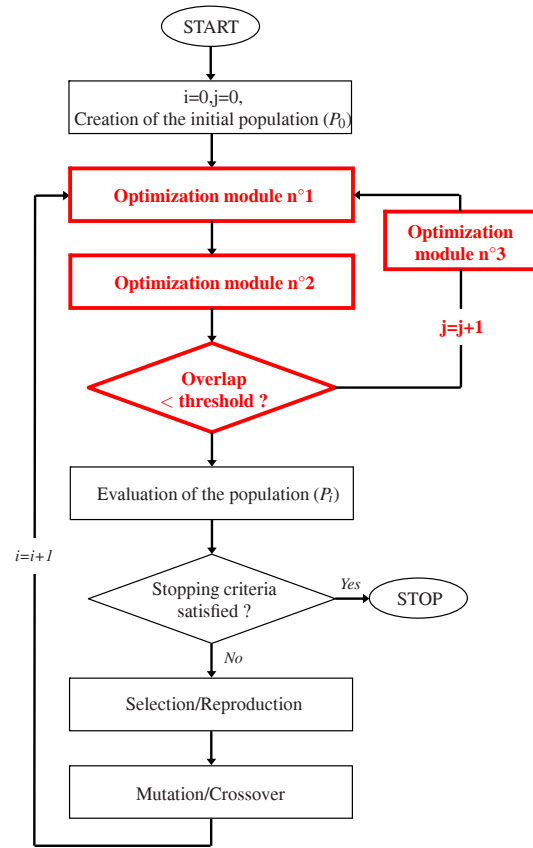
START

i=0,j=0,
Creation of the initial population ($P_0$)

Optimization module n°1

Optimization module n°3

Optimization module n°2

j=j+1

Overlap < threshold ?

Evaluation of the population ($P_i$)

i=i+1

Stopping criteria satisfied ?

Yes

STOP

No

Selection/Reproduction

Mutation/Crossover